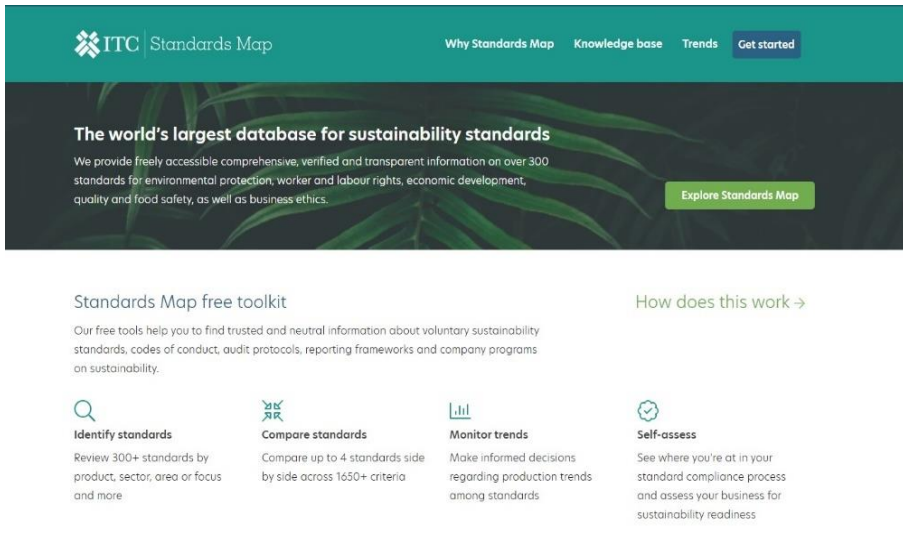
ITC | Standards Map

Why Standards Map Knowledge base Trends Get started

The world's largest database for sustainability standards

We provide freely accessible comprehensive, verified and transparent information on over 300 standards for environmental protection, worker and labour rights, economic development, quality and food safety, as well as business ethics.

Explore Standards Map

Standards Map free toolkit

How does this work →

Our free tools help you to find trusted and neutral information about voluntary sustainability standards, codes of conduct, audit protocols, reporting frameworks and company programs on sustainability.

Identify standards

Review 300+ standards by product, sector, area or focus and more

Compare standards

Compare up to 4 standards side by side across 1650+ criteria

Monitor trends

Make informed decisions regarding production trends among standards

Self-assess

See where you're at in your standard compliance process and assess your business for sustainability readiness